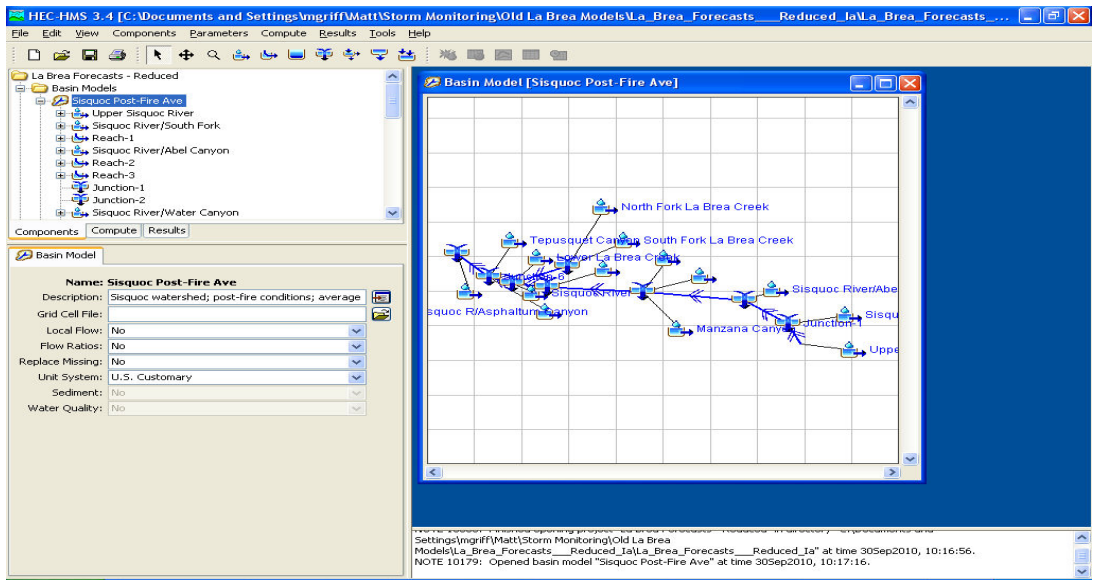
HEC-HMS 3.4 [C:\Documents and Settings\mgriff\Matt\Storm Monitoring\Old La Brea Models\La_Brea_Forecasts___Reduced_Ia\La_Brea_Forecasts_...

File Edit View Components Parameters Compute Results Tools Help

La Brea Forecasts - Reduced
Basin Models
Sisquoc Post-Fire Ave
Upper Sisquoc River
Sisquoc River/South Fork
Reach-1
Sisquoc River/Abel Canyon
Reach-2
Reach-3
Junction-1
Junction-2
Sisquoc River/Water Canyon

Components | Compute | Results

Basin Model

Name: Sisquoc Post-Fire Ave
Description: Sisquoc watershed; post-fire conditions; average
Grid Cell File:
Local Flow: No
Flow Ratios: No
Replace Missing: No
Unit System: U.S. Customary
Sediment: No
Water Quality: No

Basin Model [Sisquoc Post-Fire Ave]

North Fork La Brea Creek
Tepusquet Canyon
South Fork La Brea Creek
Lower La Brea Creek
Junction-6
Sisquoc River
Sisquoc River/Abe
squoc R/Asphaltum Canyon
Manzana Canyon
Junction-1
Sisqu
Uppe

Settings\mgriff\Matt\Storm Monitoring\Old La Brea Models\La_Brea_Forecasts___Reduced_Ia\La_Brea_Forecasts___Reduced_Ia" at time 30Sep2010, 10:16:56.
NOTE 10179: Opened basin model "Sisquoc Post-Fire Ave" at time 30Sep2010, 10:17:16.